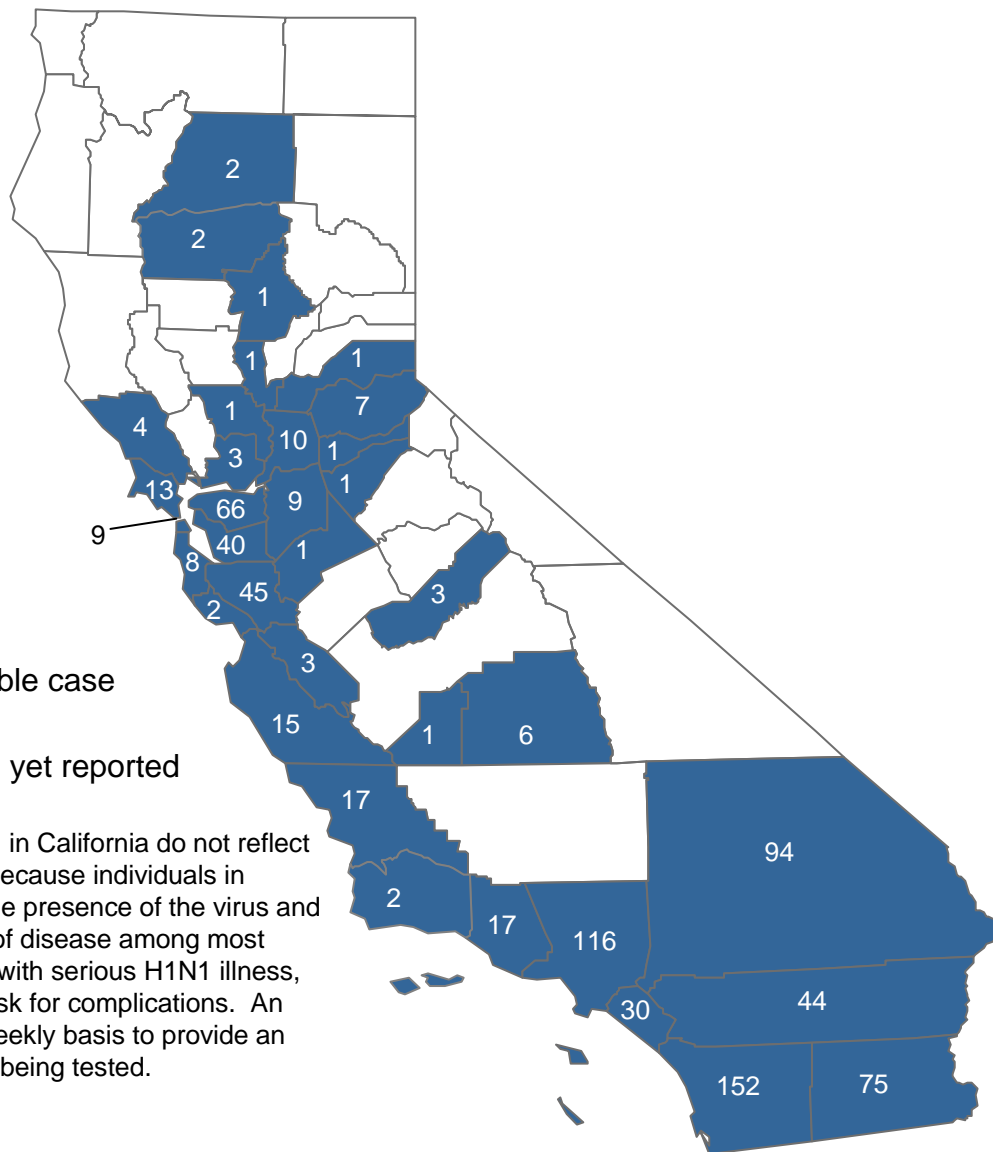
2

2

1

1

1

1

7

4

10

1

3

1

13

66

9

9

40

1

8

45

3

2

3

ble case

15

1

6

yet reported

17

in California do not reflect ecause individuals in e presence of the virus and f disease among most with serious H1N1 illness, sk for complications. An eekly basis to provide an being tested.

94

2

17

116

30

44

152

75